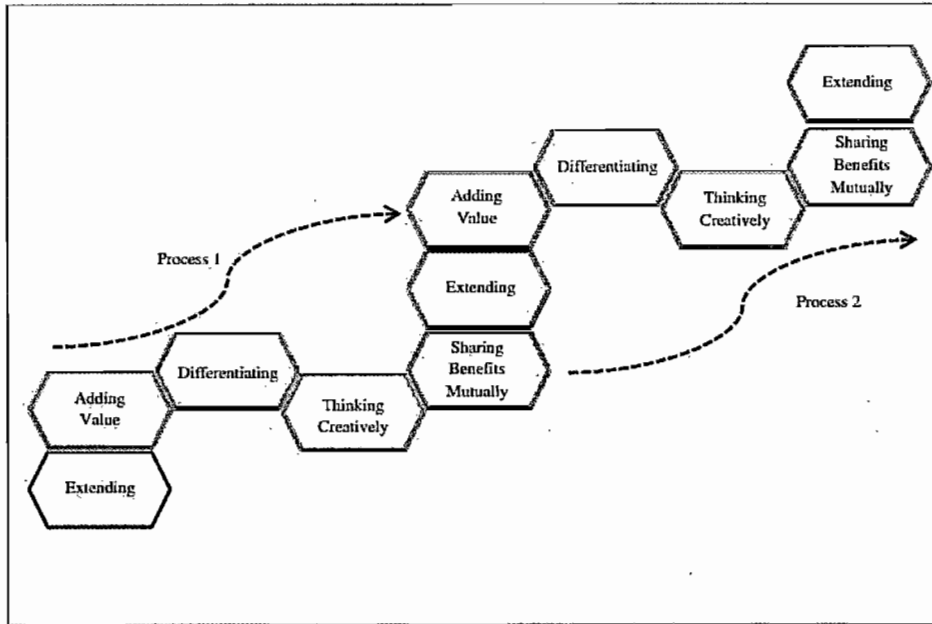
Extending

Sharing Benefits Mutually

Differentiating

Thinking Creatively

Adding Value

Process 1

Extending

Process 2

Sharing Benefits Mutually

Differentiating

Adding Value

Thinking Creatively

Extending